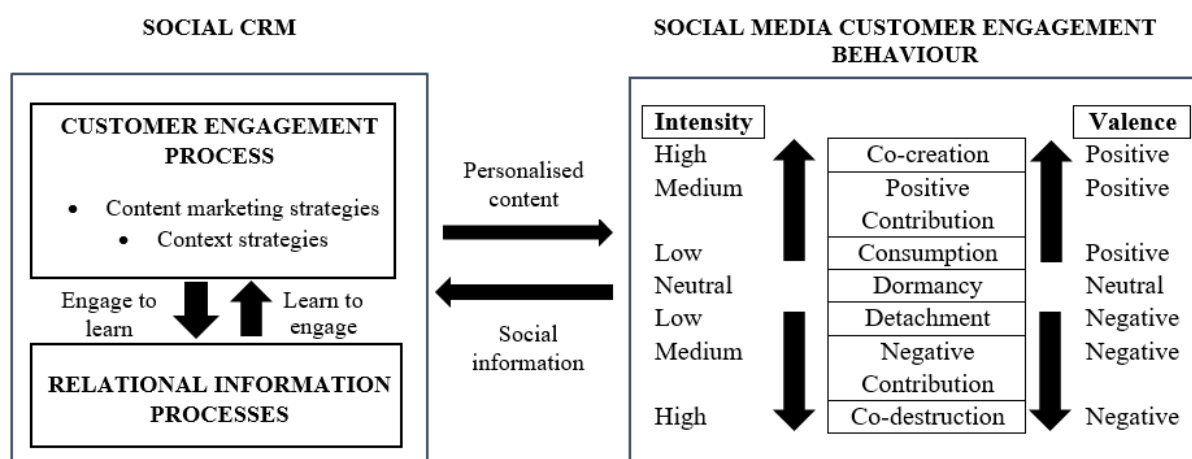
SOCIAL CRM

CUSTOMER ENGAGEMENT PROCESS

- Content marketing strategies
- Context strategies

Engage to learn

Learn to engage

RELATIONAL INFORMATION PROCESSES

Personalised content

Social information

SOCIAL MEDIA CUSTOMER ENGAGEMENT BEHAVIOUR

| Intensity | | Valence |
|---|---|---|
| High | Co-creation | Positive |
| Medium | Positive Contribution | Positive |
| Low | Consumption | Positive |
| Neutral | Dormancy | Neutral |
| Low | Detachment | Negative |
| Medium | Negative Contribution | Negative |
| High | Co-destruction | Negative |